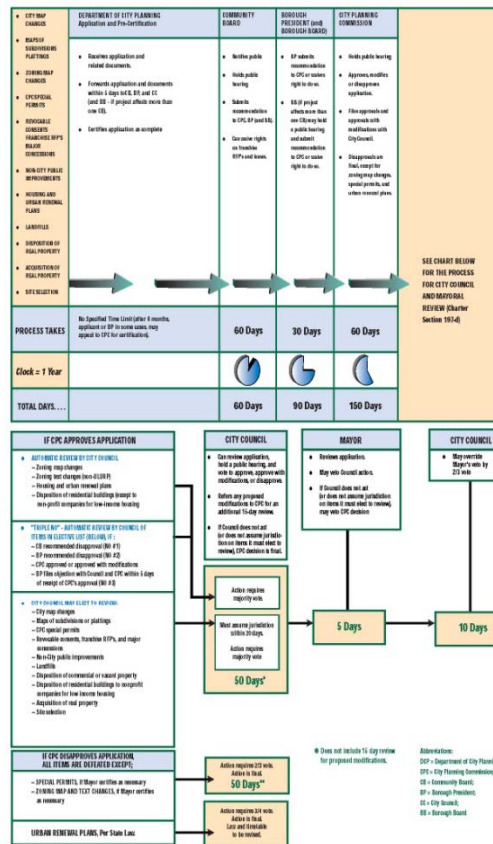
- CITY MAP CHANGES
- MAPS OF SUBDIVISIONS PLATTINGS
- ZONING MAP CHANGES
- CPC SPECIAL PERMITS
- REVOCABLE CONSENTS FRANCHISE RFP'S MAJOR CONCESSIONS
- NON-CITY PUBLIC IMPROVEMENTS
- HOUSING AND URBAN RENEWAL PLANS
- LANDFILLS
- DISPOSITION OF REAL PROPERTY
- ACQUISITION OF REAL PROPERTY
- SITE SELECTION

DEPARTMENT OF CITY PLANNING
Application and Pre-Certification

- Receives application and related documents.
- Forwards application and documents within 5 days to CB, BP, and CC (and BB - if project affects more than one CB).
- Certifies application as complete

COMMUNITY BOARD

- Notifies public
- Holds public hearing
- Submits recommendation to CPC, BP (and BB).
- Can waive rights on franchise RFPs and leases.

BOROUGH PRESIDENT (and BOROUGH BOARD)

- BP submits recommendation to CPC or waives right to do so.
- BB (if project affects more than one CB) may hold a public hearing and submit recommendation to CPC or waive right to do so.

CITY PLANNING COMMISSION

- Holds public hearing
- Approves, modifies or disapproves application.
- Files approvals and approvals with modifications with City Council.
- Disapprovals are final, except for zoning map changes, special permits, and urban renewal plans

SEE CHART BELOW FOR THE PROCESS FOR CITY COUNCIL AND MAYORAL REVIEW (Charter Section 197-d)

| PROCESS TAKES | No Specified Time Limit (after 6 months, applicant or BP in some cases, may appeal to CPC for certification). | 60 Days | 30 Days | 60 Days |
|---|---|---|---|---|
| Clock = 1 Year | | | | |
| TOTAL DAYS.... | | 60 Days | 90 Days | 150 Days |

IF CPC APPROVES APPLICATION

- AUTOMATIC REVIEW BY CITY COUNCIL
– Zoning map changes
– Zoning text changes (non-ULURP)
– Housing and urban renewal plans
– Disposition of residential buildings (except to non-profit companies for low-income housing

- "TRIPLE NO" - AUTOMATIC REVIEW BY COUNCIL OF ITEMS IN ELECTIVE LIST (BELOW), IF :
– CB recommended disapproval (NO #1)
– BP recommended disapproval (NO #2)
– CPC approved or approved with modifications
– BP files objection with Council and CPC within 5 days of receipt of CPC's approval (NO #3)

- CITY COUNCIL MAY ELECT TO REVIEW:
– City map changes
– Maps of subdivisions or platings
– CPC special permits
– Revocable consents, franchise RFPs, and major concessions
– Non-City public improvements
– Landfills
– Disposition of commercial or vacant property
– Disposition of residential buildings to nonprofit companies for low income housing
– Acquisition of real property
– Site selection

CITY COUNCIL

- Can review application, hold a public hearing, and vote to approve, approve with modifications, or disapprove.
- Refers any proposed modifications to CPC for an additional 15-day review.
- If Council does not act (or does not assume jurisdiction on items it must elect to review), CPC decision is final.

Action requires majority vote.

Must assume jurisdiction within 20 days.

Action requires majority vote.

50 Days*

MAYOR

- Reviews application.
- May veto Council action.
- If Council does not act (or does not assume jurisdiction on items it must elect to review), may veto CPC decision

5 Days

CITY COUNCIL

- May override Mayor's veto by 2/3 vote

10 Days

IF CPC DISAPPROVES APPLICATION, ALL ITEMS ARE DEFEATED EXCEPT;

– SPECIAL PERMITS, if Mayor certifies as necessary
– ZONING MAP AND TEXT CHANGES, if Mayor certifies as necessary

Action requires 2/3 vote. Action is final.
50 Days**

URBAN RENEWAL PLANS, Per State Law.

Action requires 3/4 vote. Action is final. Lost and timetable to be revised.

* Does not include 15 day review for proposed modifications.

Abbreviations:
DCP = Department of City Planning
CPC = City Planning Commission;
CB = Community Board;
BP = Borough President;
CC = City Council;
BB = Borough Board